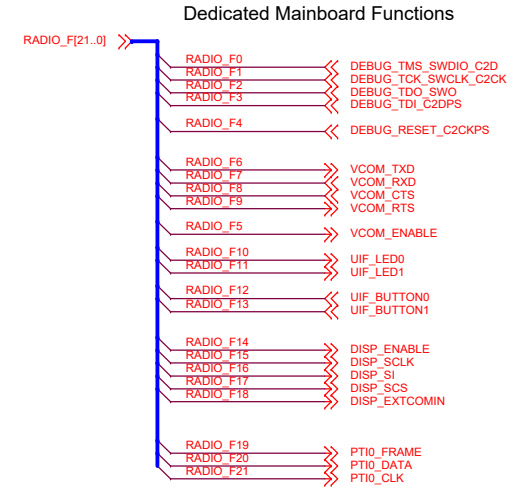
Dedicated Mainboard Functions

RADIO_F[21..0]

RADIO_F0
RADIO_F1
RADIO_F2
RADIO_F3

DEBUG_TMS_SWDIO_C2D
DEBUG_TCK_SWCLK_C2CK
DEBUG_TDO_SWO
DEBUG_TDI_C2DPS

RADIO_F4

DEBUG_RESET_C2CKPS

RADIO_F6
RADIO_F7
RADIO_F8
RADIO_F9

VCOM_TXD
VCOM_RXD
VCOM_CTS
VCOM_RTS

RADIO_F5

VCOM_ENABLE

RADIO_F10
RADIO_F11

UIF_LED0
UIF_LED1

RADIO_F12
RADIO_F13

UIF_BUTTON0
UIF_BUTTON1

RADIO_F14
RADIO_F15
RADIO_F16
RADIO_F17
RADIO_F18

DISP_ENABLE
DISP_SCLK
DISP_SI
DISP_SCS
DISP_EXTCOMIN

RADIO_F19
RADIO_F20
RADIO_F21

PTI0_FRAME
PTI0_DATA
PTI0_CLK